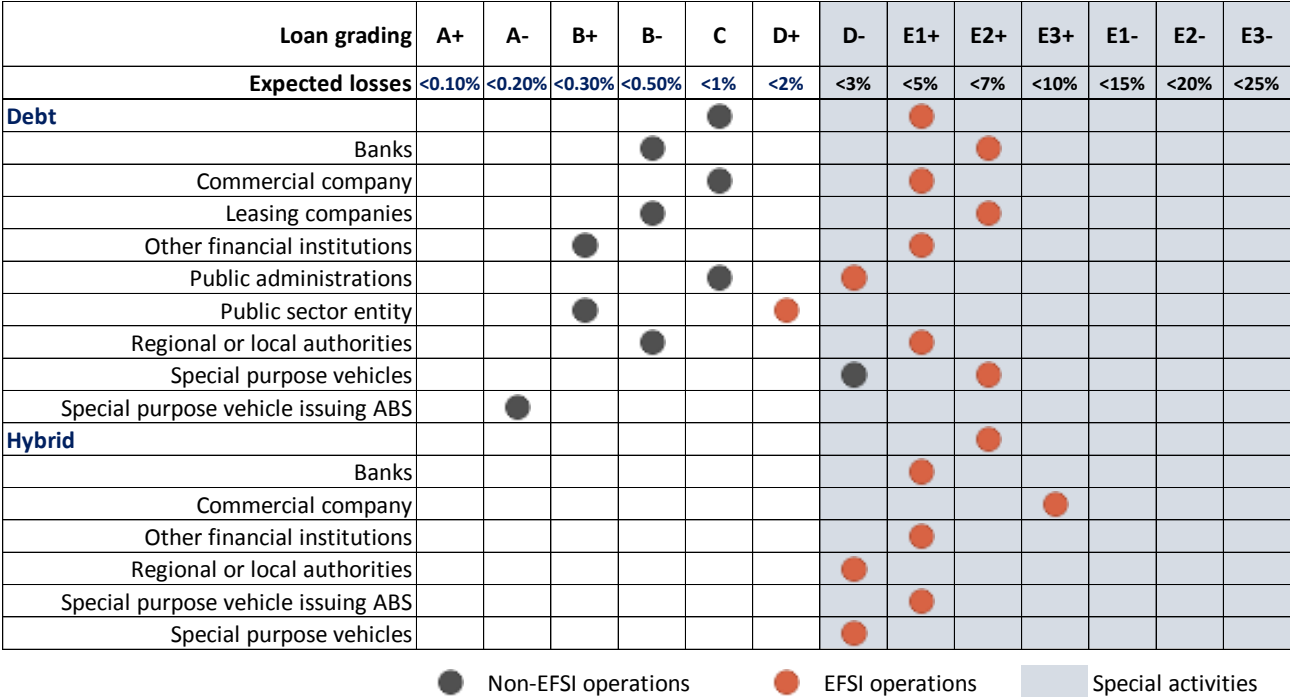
| Loan grading | A+ | A- | B+ | B- | C | D+ | D- | E1+ | E2+ | E3+ | E1- | E2- | E3- |
|---|---|---|---|---|---|---|---|---|---|---|---|---|---|
| Expected losses | <0.10% | <0.20% | <0.30% | <0.50% | <1% | <2% | <3% | <5% | <7% | <10% | <15% | <20% | <25% |
| Debt | | | | | | | | | | | | | |
| Banks | | | | | | | | | | | | | |
| Commercial company | | | | | | | | | | | | | |
| Leasing companies | | | | | | | | | | | | | |
| Other financial institutions | | | | | | | | | | | | | |
| Public administrations | | | | | | | | | | | | | |
| Public sector entity | | | | | | | | | | | | | |
| Regional or local authorities | | | | | | | | | | | | | |
| Special purpose vehicles | | | | | | | | | | | | | |
| Special purpose vehicle issuing ABS | | | | | | | | | | | | | |
| Hybrid | | | | | | | | | | | | | |
| Banks | | | | | | | | | | | | | |
| Commercial company | | | | | | | | | | | | | |
| Other financial institutions | | | | | | | | | | | | | |
| Regional or local authorities | | | | | | | | | | | | | |
| Special purpose vehicle issuing ABS | | | | | | | | | | | | | |
| Special purpose vehicles | | | | | | | | | | | | | |

Non-EFSI operations EFSI operations Special activities